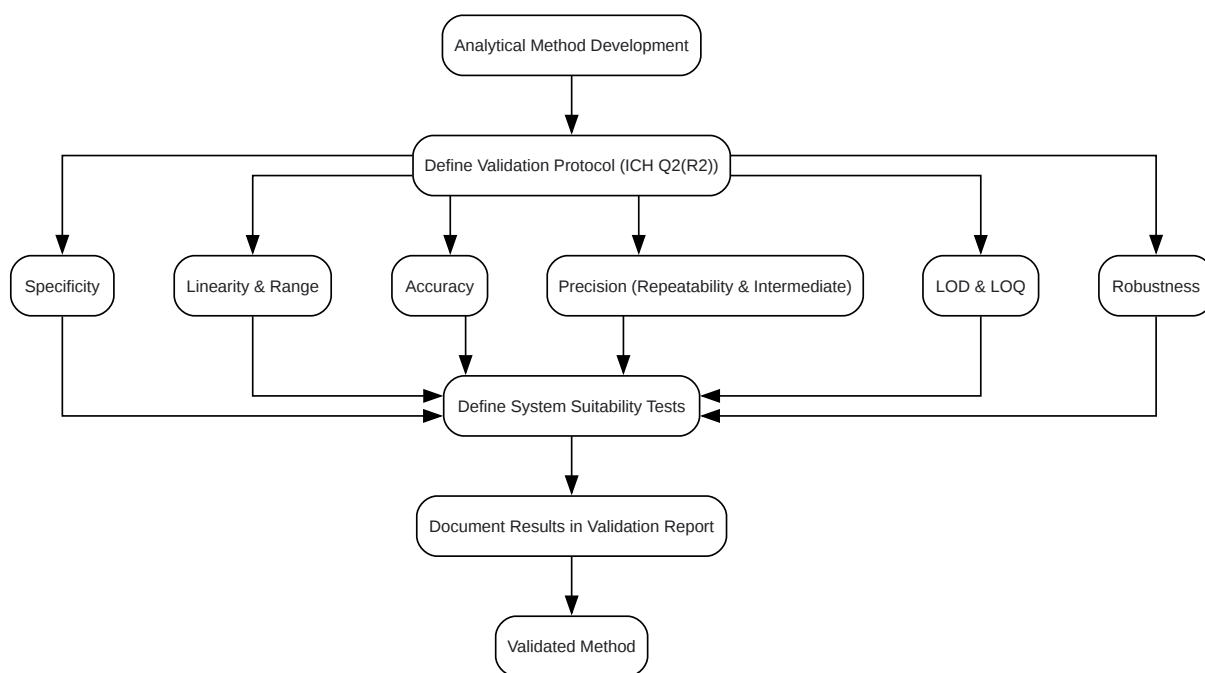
Analytical Method Development

Define Validation Protocol (ICH Q2(R2))

Specificity

Linearity & Range

Accuracy

Precision (Repeatability & Intermediate)

LOD & LOQ

Robustness

Define System Suitability Tests

Document Results in Validation Report

Validated Method